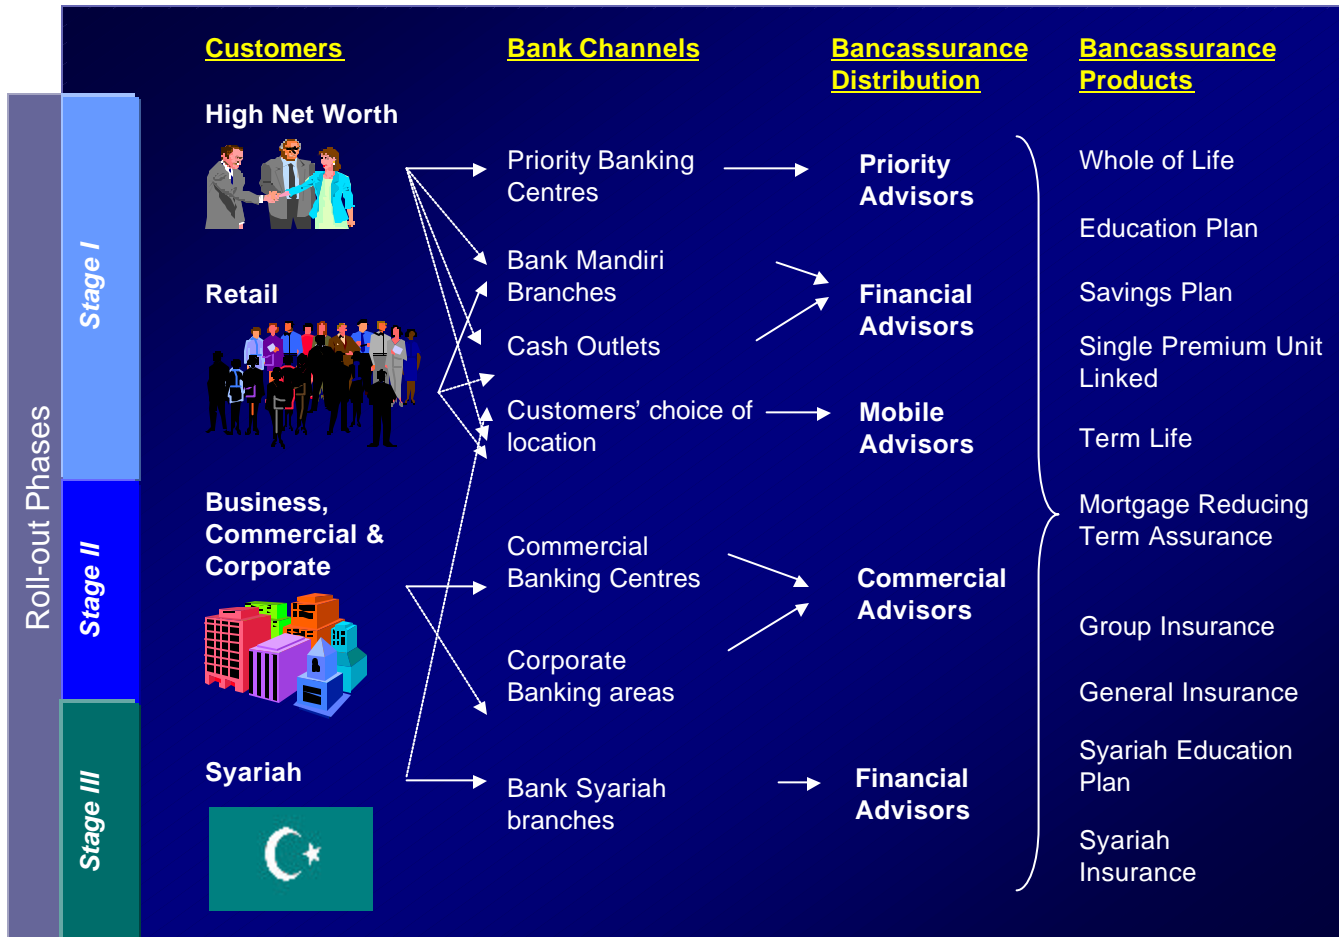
Roll-out Phases

Stage I

Stage II

Stage III

Customers

High Net Worth

Retail

Business, Commercial & Corporate

Syariah

Bank Channels

Priority Banking Centres

Bank Mandiri Branches

Cash Outlets

Customers' choice of location

Commercial Banking Centres

Corporate Banking areas

Bank Syariah branches

Bancassurance Distribution

Priority Advisors

Financial Advisors

Mobile Advisors

Commercial Advisors

Financial Advisors

Bancassurance Products

Whole of Life

Education Plan

Savings Plan

Single Premium Unit Linked

Term Life

Mortgage Reducing Term Assurance

Group Insurance

General Insurance

Syariah Education Plan

Syariah Insurance